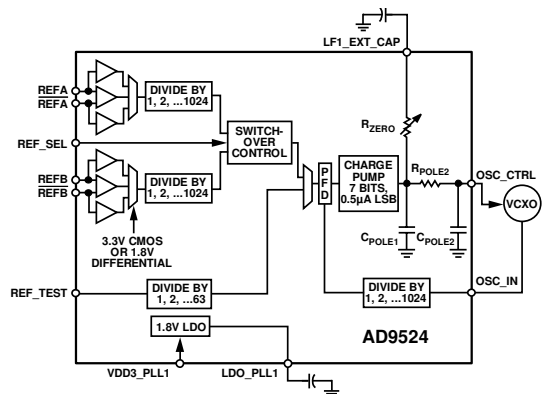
LF1_EXT_CAP

REFA
$\overline{REFA}$

DIVIDE BY 1, 2, ...1024

REF_SEL

SWITCH-OVER CONTROL

$R_{ZERO}$

REFB
$\overline{REFB}$

DIVIDE BY 1, 2, ...1024

P F D

CHARGE PUMP 7 BITS, 0.5µA LSB

$R_{POLE2}$

OSC_CTRL

VCXO

3.3V CMOS OR 1.8V DIFFERENTIAL

$C_{POLE1}$ $C_{POLE2}$

REF_TEST

DIVIDE BY 1, 2, ...63

DIVIDE BY 1, 2, ...1024

OSC_IN

1.8V LDO

AD9524

VDD3_PLL1

LDO_PLL1